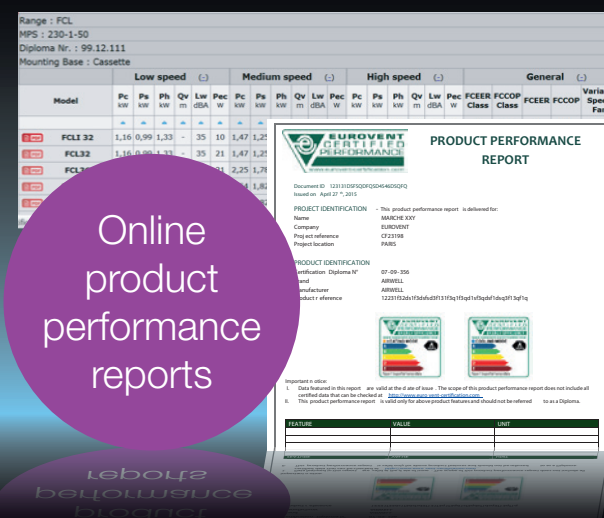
Range : FCL
MPS : 230-1-50
Diploma Nr. : 99.12.111
Mounting Base : Cassette

| Model | Low speed (-) | | | | | | Medium speed (-) | | | | | | High speed (-) | | | | | | General (-) | | | |
|---|---|---|---|---|---|---|---|---|---|---|---|---|---|---|---|---|---|---|---|---|---|---|
| | Pc kW | Ps kW | Ph kW | Qv m | Lw dBA | Pec W | Pc kW | Ps kW | Ph kW | Qv m | Lw dBA | Pec W | Pc kW | Ps kW | Ph kW | Qv m | Lw dBA | Pec W | FCEER Class | FCCOP Class | FCEER | FCCOP |
| FCLI 32 | 1,16 | 0,99 | 1,33 | - | 35 | 10 | 1,47 | 1,25 | | | | | | | | | | | | | | |
| FCL32 | 1,16 | 0,99 | 1,33 | - | 35 | 21 | 1,47 | 1,25 | | | | | | | | | | | | | | |
| FCL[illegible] | | | | | | | 2,25 | 1,78 | | | | | | | | | | | | | | |
| | | | | | | | | 1,82 | | | | | | | | | | | | | | |

Online product performance reports

EUROVENT CERTIFIED PERFORMANCE

PRODUCT PERFORMANCE REPORT

Document ID 12313DSFSQDFQSD4546DSQFQ
Issued on April 27th, 2015

PROJECT IDENTIFICATION - This product performance report is delivered for:
Name MARCHE XXY
Company EUROVENT
Project reference CF23198
Project location PARIS

PRODUCT IDENTIFICATION
Certification Diploma N° 07-09-356
Brand AIRWELL
Manufacturer AIRWELL
Product reference 12231f32ds1f3dsfsd3f131fsj1f3qs1fsqdsf1dsq3f13qf1q

Important notice:
I. Data featured in this report are valid at the date of issue. The scope of this product performance report does not include all certified data that can be checked at http://www.eurovent-certification.com
II. This product performance report is valid only for above product features and should not be referred to as a Diploma.

| FEATURE | VALUE | UNIT |
|---|---|---|
| | | |
| | | |
| | | |